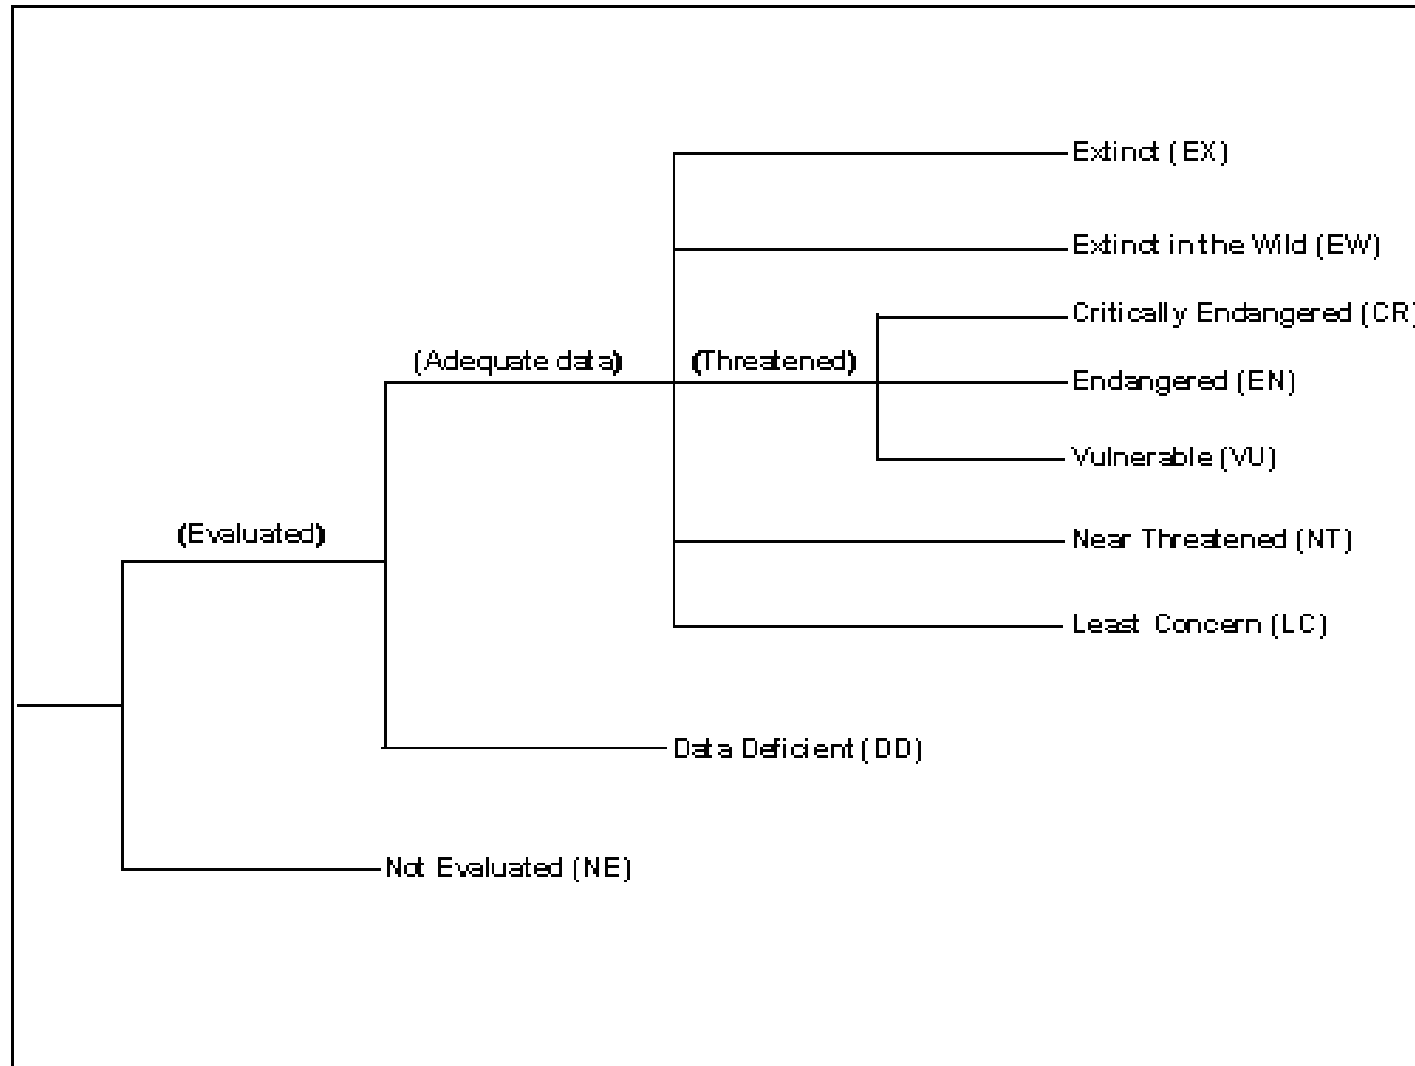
Extinct (EX)

Extinct in the Wild (EW)

Critically Endangered (CR)

(Adequate data)

(Threatened)

Endangered (EN)

Vulnerable (VU)

(Evaluated)

Near Threatened (NT)

Least Concern (LC)

Data Deficient (DD)

Not Evaluated (NE)